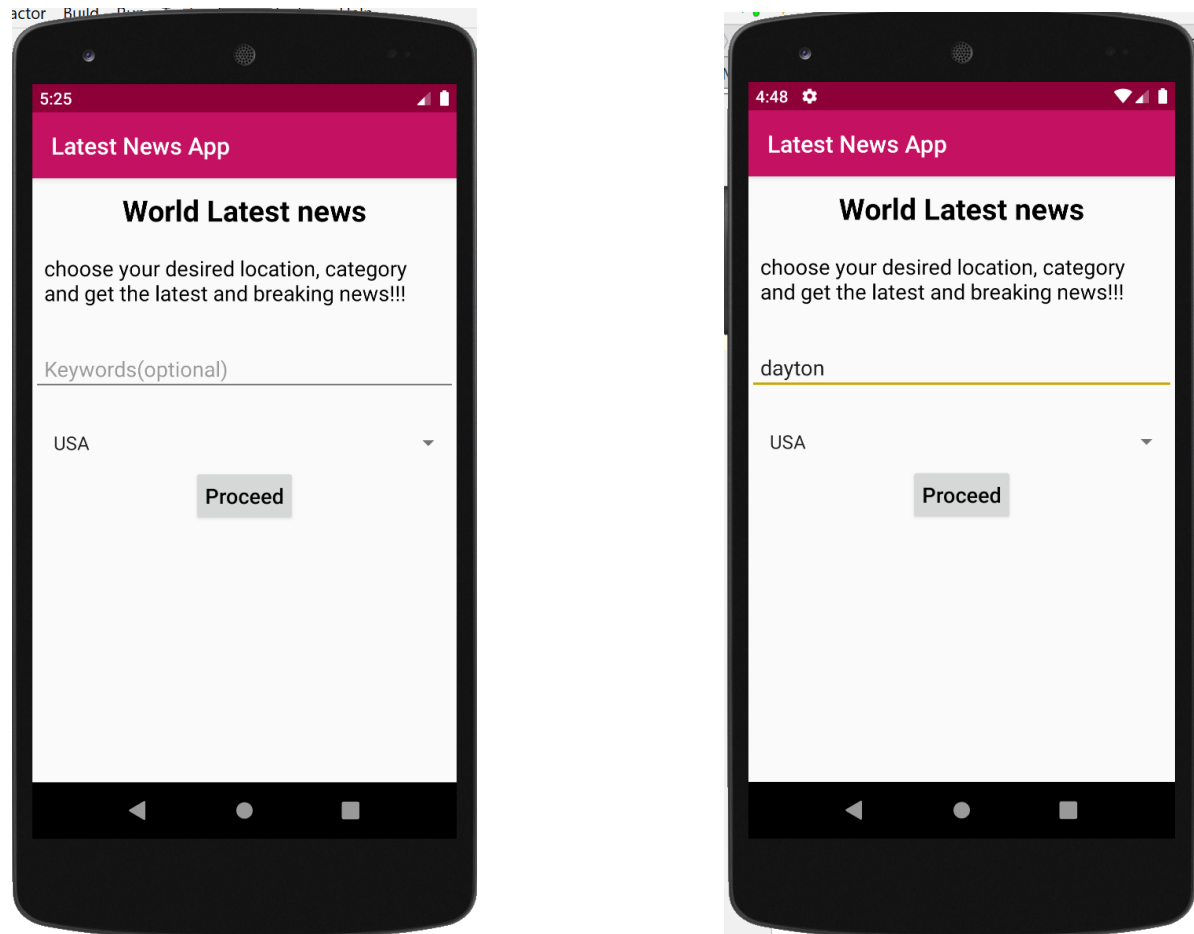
actor Build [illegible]

5:25

Latest News App

World Latest news

choose your desired location, category and get the latest and breaking news!!!

Keywords(optional)

USA

Proceed

4:48

Latest News App

World Latest news

choose your desired location, category and get the latest and breaking news!!!

dayton

USA

Proceed